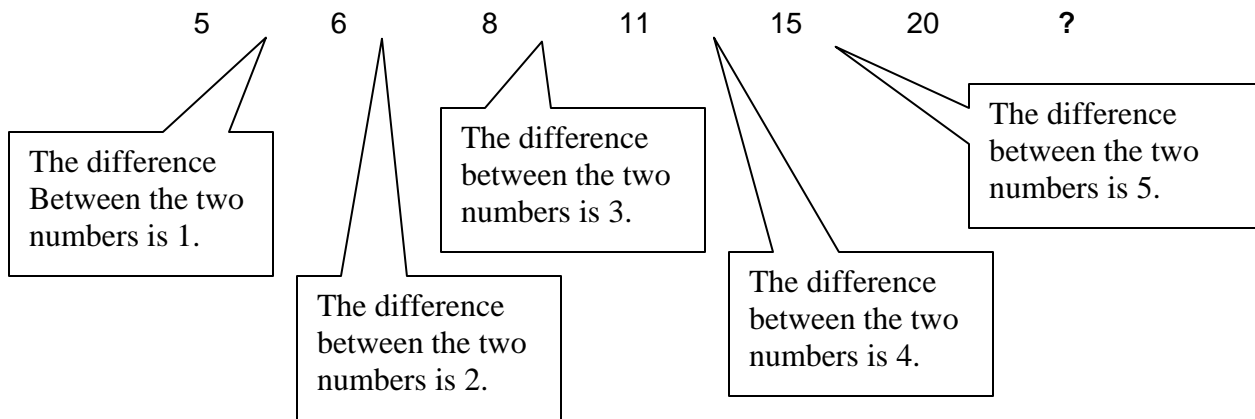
5 6 8 11 15 20 **?**

The difference Between the two numbers is 1.

The difference between the two numbers is 3.

The difference between the two numbers is 5.

The difference between the two numbers is 2.

The difference between the two numbers is 4.